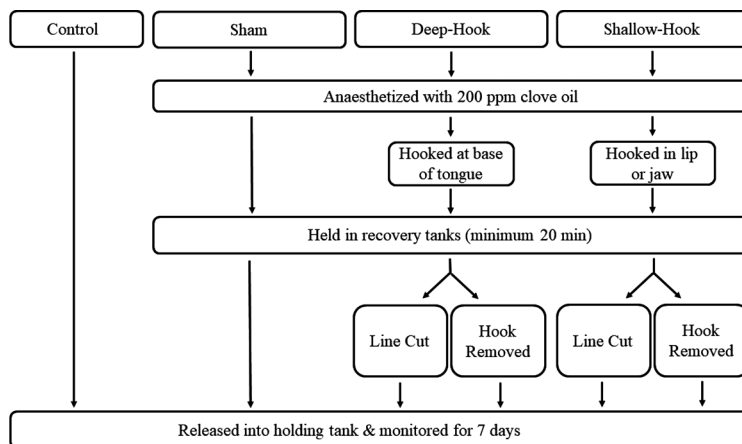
Control

Sham

Deep-Hook

Shallow-Hook

Anaesthetized with 200 ppm clove oil

Hooked at base of tongue

Hooked in lip or jaw

Held in recovery tanks (minimum 20 min)

Line Cut

Hook Removed

Line Cut

Hook Removed

Released into holding tank & monitored for 7 days